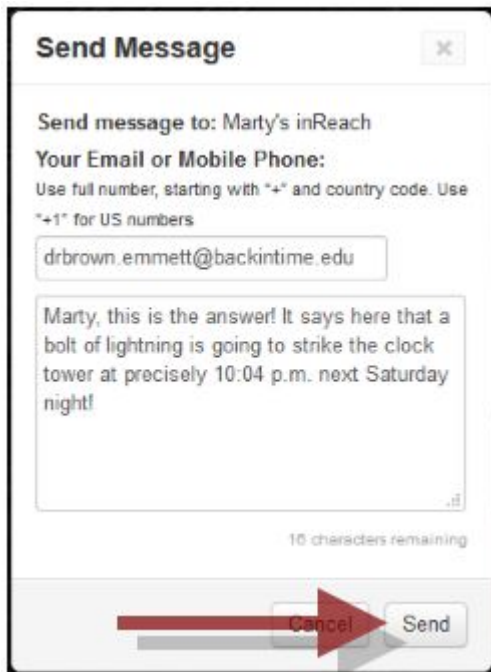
Send Message

×

Send message to: Marty's inReach

Your Email or Mobile Phone:

Use full number, starting with "+" and country code. Use "+1" for US numbers

drbrown.emmett@backintime.edu

Marty, this is the answer! It says here that a bolt of lightning is going to strike the clock tower at precisely 10:04 p.m. next Saturday night!

16 characters remaining

Cancel

Send